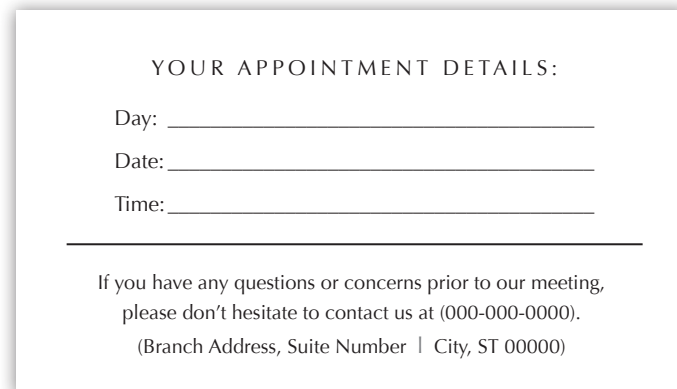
YOUR APPOINTMENT DETAILS:

Day: ______________________________

Date: ______________________________

Time: ______________________________

If you have any questions or concerns prior to our meeting, please don't hesitate to contact us at (000-000-0000).

(Branch Address, Suite Number | City, ST 00000)